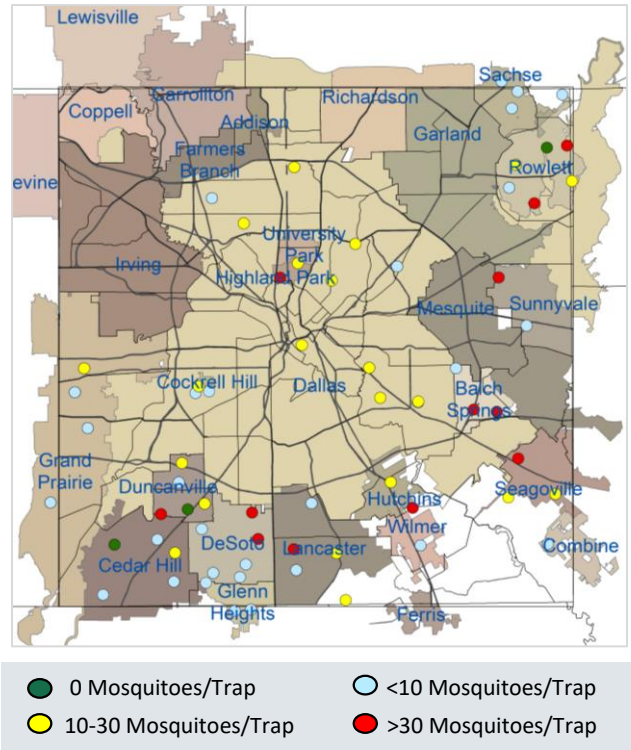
Lewisville
Sachse
Coppell
Carrollton
Richardson
Addison
Garland
Farmers Branch
Rowlett
evine
University Park
Highland Park
Irving
Mesquite
Sunnyvale
Cockrell Hill
Dallas
Balch Springs
Grand Prairie
Duncanville
Seagoville
Hutchins
Wilmer
DeSoto
Lancaster
Combine
Cedar Hill
Glenn Heights
Ferris

0 Mosquitoes/Trap
<10 Mosquitoes/Trap
10-30 Mosquitoes/Trap
>30 Mosquitoes/Trap